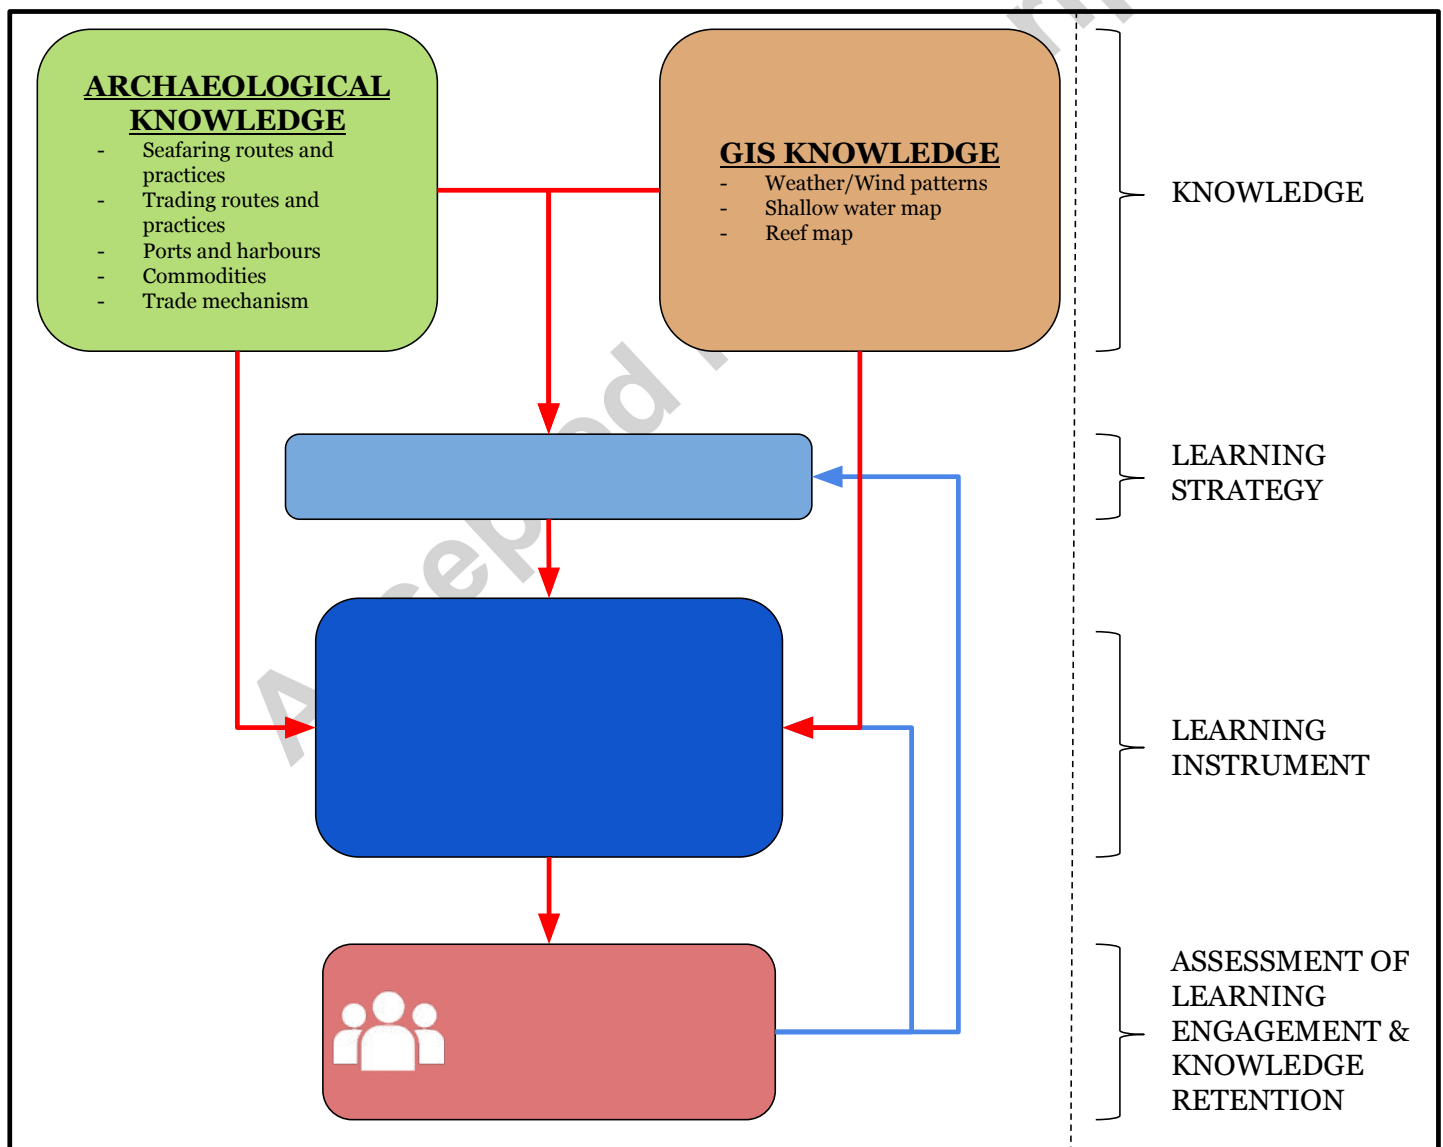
ARCHAEOLOGICAL KNOWLEDGE
- Seafaring routes and practices
- Trading routes and practices
- Ports and harbours
- Commodities
- Trade mechanism

GIS KNOWLEDGE
- Weather/Wind patterns
- Shallow water map
- Reef map

KNOWLEDGE

LEARNING STRATEGY

LEARNING INSTRUMENT

ASSESSMENT OF LEARNING ENGAGEMENT & KNOWLEDGE RETENTION

Accepted m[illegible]